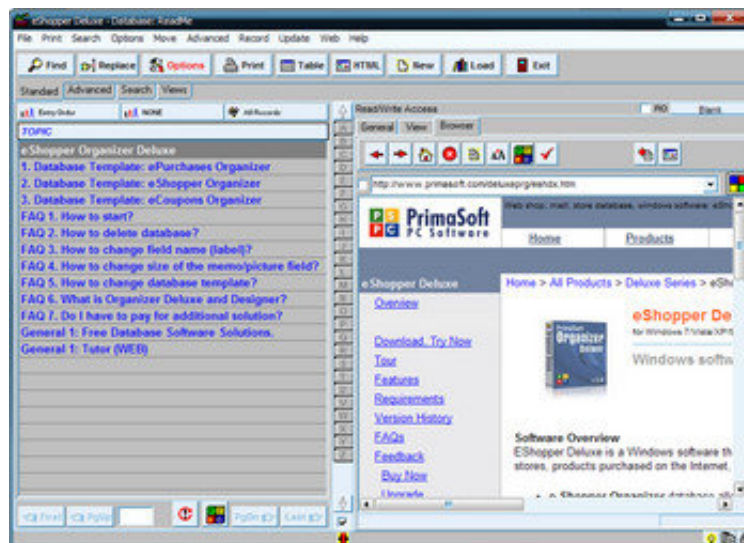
eShopper Deluxe - Database: ReadMe

File Print Search Options Move Advanced Record Update Web Help

Find Replace Options Print Table HTML New Load Exit

Standard Advanced Search Views

Entry Order NONE All Records

TOPIC

eShopper Organizer Deluxe
1. Database Template: ePurchases Organizer
2. Database Template: eShopper Organizer
3. Database Template: eCoupons Organizer
FAQ 1. How to start?
FAQ 2. How to delete database?
FAQ 3. How to change field name (label)?
FAQ 4. How to change size of the memo/picture field?
FAQ 5. How to change database template?
FAQ 6. What is Organizer Deluxe and Designer?
FAQ 7. Do I have to pay for additional solution?
General 1: Free Database Software Solutions.
General 1: Tutor (WEB)

First PgUp PgDn Last

Read/Write Access

RO Blank

General View Browser

http://www.primasoft.com/deluxeprg/esindx.htm

PrimaSoft PC Software

Web shop, mall, store database, windows software, eSh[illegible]

Home Products

eShopper Deluxe

Overview

Download, Try Now
Tour
Features
Requirements
Version History
FAQs
Feedback
Buy Now
Upgrade

Home > All Products > Deluxe Series > eSh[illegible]

eShopper De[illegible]
for Windows 7/Vista/XP/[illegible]

Windows softw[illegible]

Software Overview
EShopper Deluxe is a Windows software th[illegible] stores, products purchased on the Internet.

e-Shopper Organizer database all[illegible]